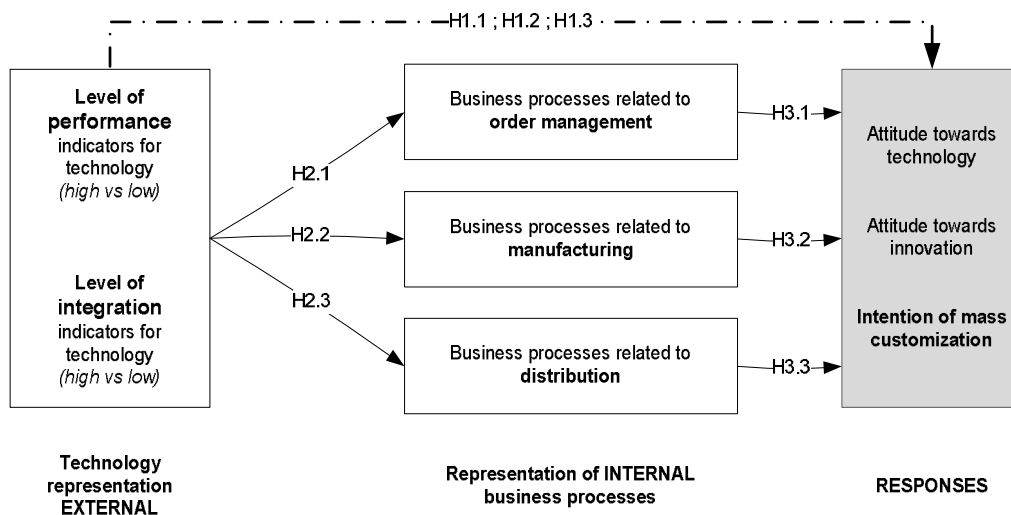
H1.1 ; H1.2 ; H1.3

Level of performance indicators for technology (high vs low)

Level of integration indicators for technology (high vs low)

H2.1

H2.2

H2.3

Business processes related to order management

Business processes related to manufacturing

Business processes related to distribution

H3.1

H3.2

H3.3

Attitude towards technology

Attitude towards innovation

Intention of mass customization

Technology representation EXTERNAL

Representation of INTERNAL business processes

RESPONSES